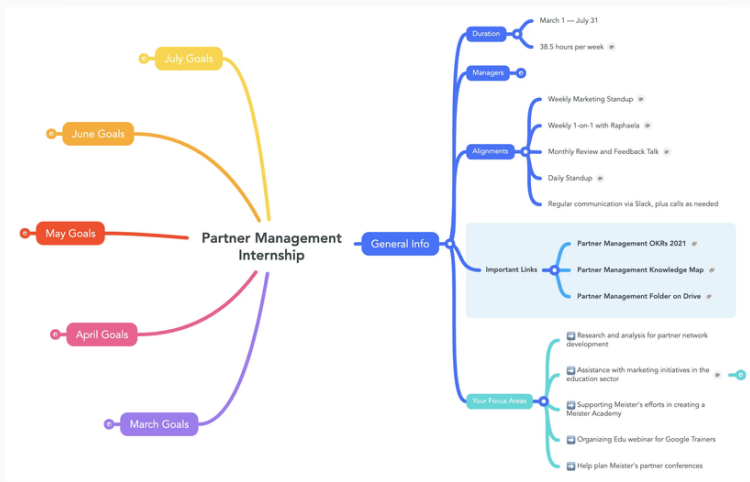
Partner Management Internship

July Goals

June Goals

May Goals

April Goals

March Goals

General Info

Duration

March 1 — July 31

38.5 hours per week

Managers

Alignments

Weekly Marketing Standup

Weekly 1-on-1 with Raphaela

Monthly Review and Feedback Talk

Daily Standup

Regular communication via Slack, plus calls as needed

Important Links

Partner Management OKRs 2021

Partner Management Knowledge Map

Partner Management Folder on Drive

Your Focus Areas

➡️ Research and analysis for partner network development

➡️ Assistance with marketing initiatives in the education sector

➡️ Supporting Meister's efforts in creating a Meister Academy

➡️ Organizing Edu webinar for Google Trainers

➡️ Help plan Meister's partner conferences